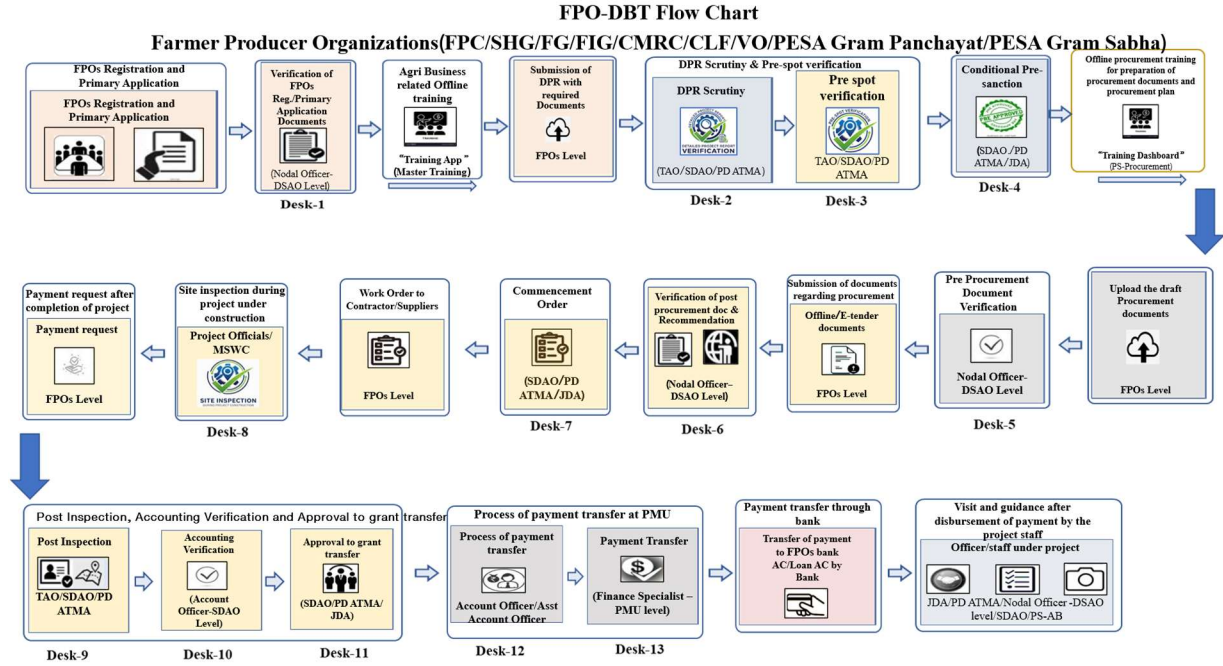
FPO-DBT Flow Chart

Farmer Producer Organizations(FPC/SHG/FG/FIG/CMRC/CLF/VO/PESA Gram Panchayat/PESA Gram Sabha)

FPOs Registration and Primary Application

FPOs Registration and Primary Application

Verification of FPOs Reg./Primary Application Documents

(Nodal Officer-DSAO Level)

Desk-1

Agri Business related Offline training

"Training App" (Master Training)

Submission of DPR with required Documents

FPOs Level

DPR Scrutiny & Pre-spot verification

DPR Scrutiny

DETAILED PROJECT REPORT VERIFICATION

(TAO/SDAO/PD ATMA)

Desk-2

Pre spot verification

TAO/SDAO/PD ATMA

Desk-3

Conditional Pre-sanction

PRE APPROVED

(SDAO /PD ATMA/JDA)

Desk-4

Offline procurement training for preparation of procurement documents and procurement plan

"Training Dashboard" (PS-Procurement)

Upload the draft Procurement documents

FPOs Level

Pre Procurement Document Verification

Nodal Officer-DSAO Level

Desk-5

Submission of documents regarding procurement

Offline/E-tender documents

FPOs Level

Verification of post procurement doc & Recommendation

(Nodal Officer–DSAO Level)

Desk-6

Commencement Order

(SDAO/PD ATMA/JDA)

Desk-7

Work Order to Contractor/Suppliers

FPOs Level

Site inspection during project under construction

Project Officials/ MSWC

SITE INSPECTION

Desk-8

Payment request after completion of project

Payment request

FPOs Level

Post Inspection, Accounting Verification and Approval to grant transfer

Post Inspection

TAO/SDAO/PD ATMA

Desk-9

Accounting Verification

(Account Officer-SDAO Level)

Desk-10

Approval to grant transfer

(SDAO/PD ATMA/ JDA)

Desk-11

Process of payment transfer at PMU

Process of payment transfer

Account Officer/Asst Account Officer

Desk-12

Payment Transfer

(Finance Specialist – PMU level)

Desk-13

Payment transfer through bank

Transfer of payment to FPOs bank AC/Loan AC by Bank

Visit and guidance after disbursement of payment by the project staff

Officer/staff under project

JDA/PD ATMA/Nodal Officer -DSAO level/SDAO/PS-AB